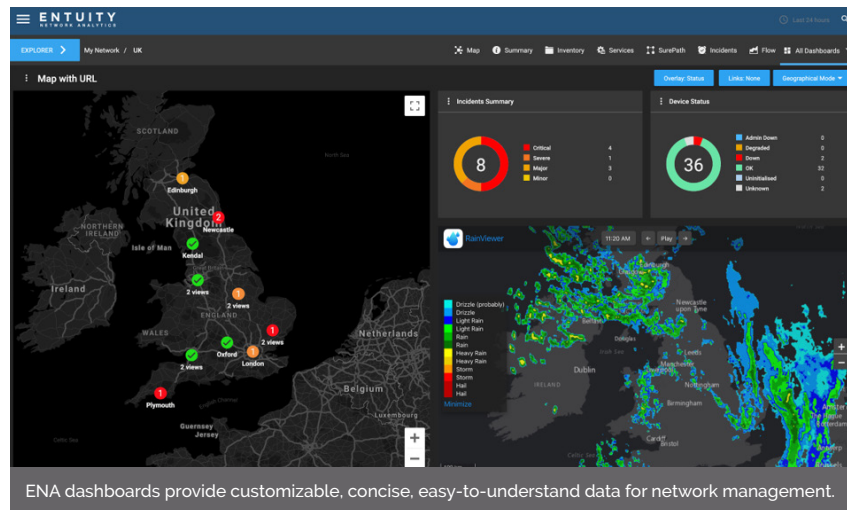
ENTUITY
NETWORK ANALYTICS

Last 24 hours

EXPLORER
My Network / UK

Map Summary Inventory Services SurePath Incidents Flow All Dashboards

Map with URL

Overlay: Status Links: None Geographical Mode

SCOTLAND
North Sea
Edinburgh
United Kingdom
Newcastle
NORTHERN IRELAND
Isle of Man
Kendal
Ireland
2 views
ENGLAND
WALES
2 views
Oxford
London
2 views
Netherlands
Plymouth
Belgium
Guernsey
Jersey

Incidents Summary
8
| | | |
|---|---|---|
| Critical | 4 |
| Severe | 1 |
| Major | 3 |
| Minor | 0 |

Device Status
36
| | |
|---|---|
| Admin Down | 0 |
| Degraded | 0 |
| Down | 2 |
| OK | 32 |
| Uninitialised | 0 |
| Unknown | 2 |

RainViewer 11:20 AM Play

Drizzle (probably)
Drizzle
Light Rain
Light Rain
Rain
Rain
Heavy Rain
Heavy Rain
Storm
Storm
Hail
Hail
Minimize

Newcastle upon Tyne
Dublin
IRELAND
Nottingham
Birmingham
Cardiff

ENA dashboards provide customizable, concise, easy-to-understand data for network management.